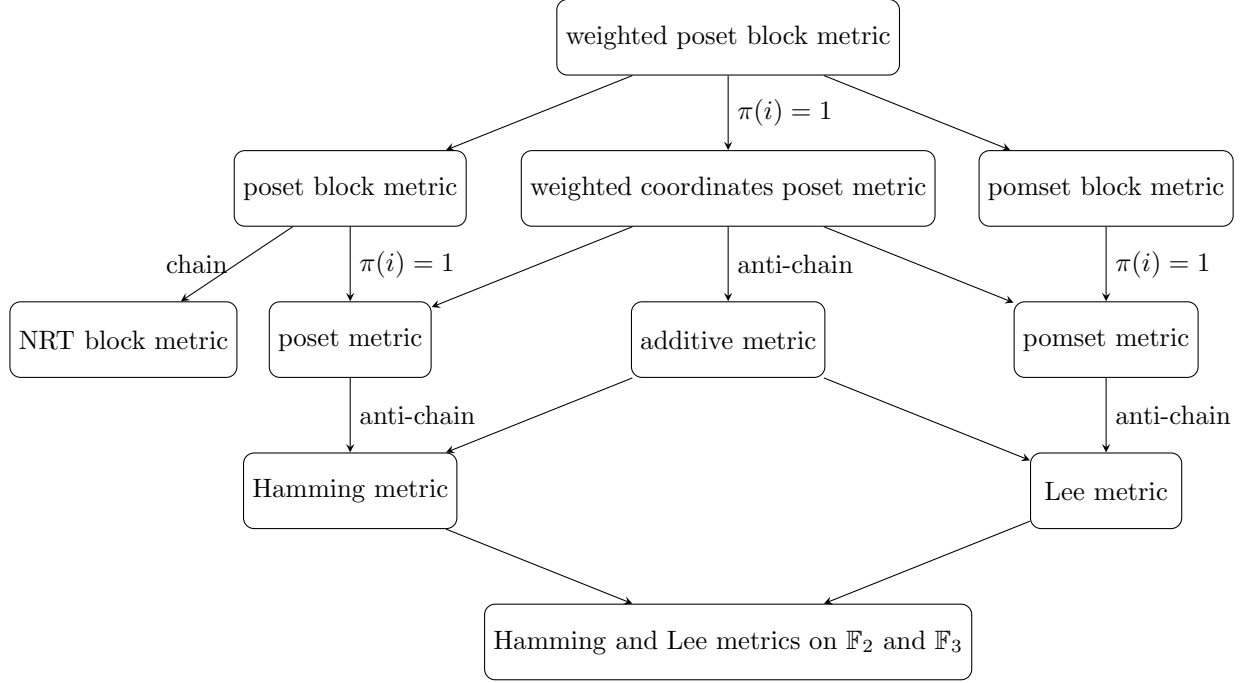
weighted poset block metric

$\pi(i) = 1$

poset block metric

weighted coordinates poset metric

pomset block metric

chain

$\pi(i) = 1$

anti-chain

$\pi(i) = 1$

NRT block metric

poset metric

additive metric

pomset metric

anti-chain

anti-chain

Hamming metric

Lee metric

Hamming and Lee metrics on $\mathbb{F}_2$ and $\mathbb{F}_3$